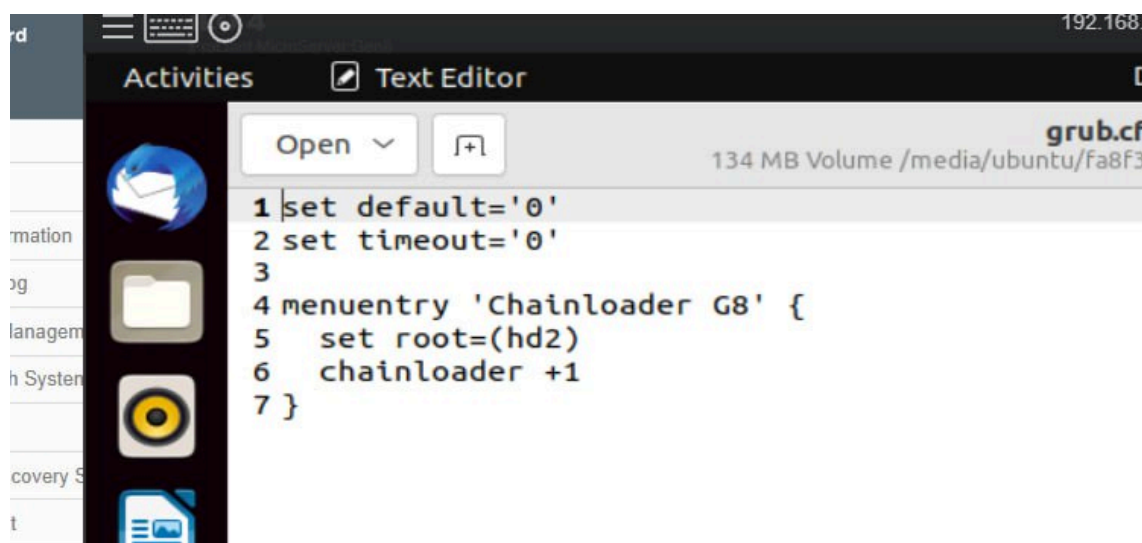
rd
rmation
og
lanagem
h System
covery S
t

4

192.168.

Activities Text Editor

Open

grub.cf
134 MB Volume /media/ubuntu/fa8f3

1 set default='0'
2 set timeout='0'
3
4 menuentry 'Chainloader G8' {
5 set root=(hd2)
6 chainloader +1
7 }